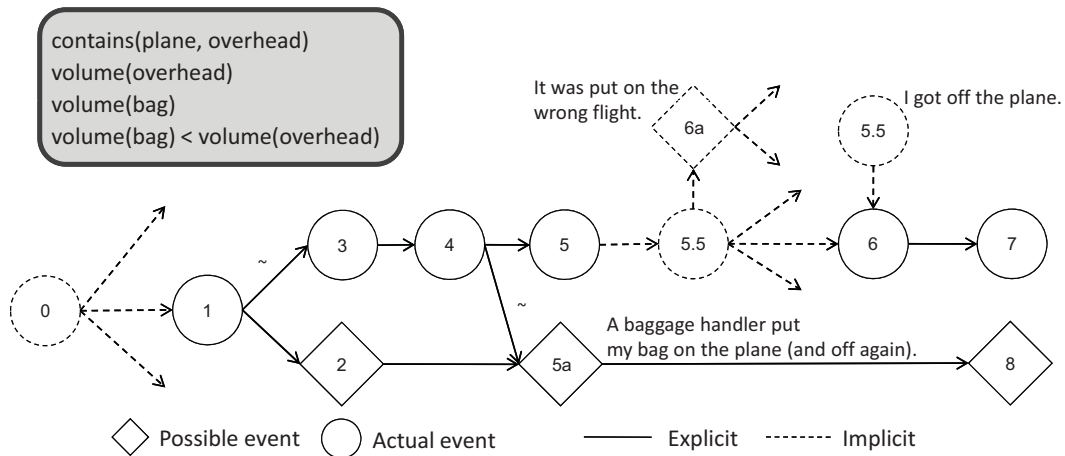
contains(plane, overhead)
volume(overhead)
volume(bag)
volume(bag) < volume(overhead)

It was put on the wrong flight.

6a

I got off the plane.

5.5

0

1

~

3

4

5

5.5

6

7

2

~

5a

A baggage handler put my bag on the plane (and off again).

8

Possible event

Actual event

Explicit

Implicit